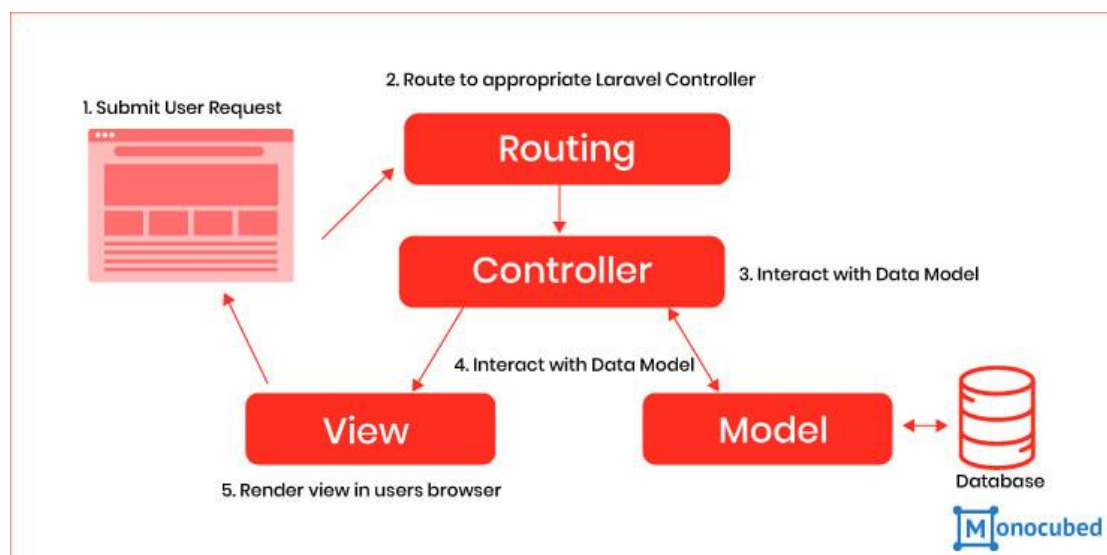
2. Route to appropriate Laravel Controller

1. Submit User Request

Routing

Controller

3. Interact with Data Model

4. Interact with Data Model

View

Model

Database

5. Render view in users browser

Monocubed